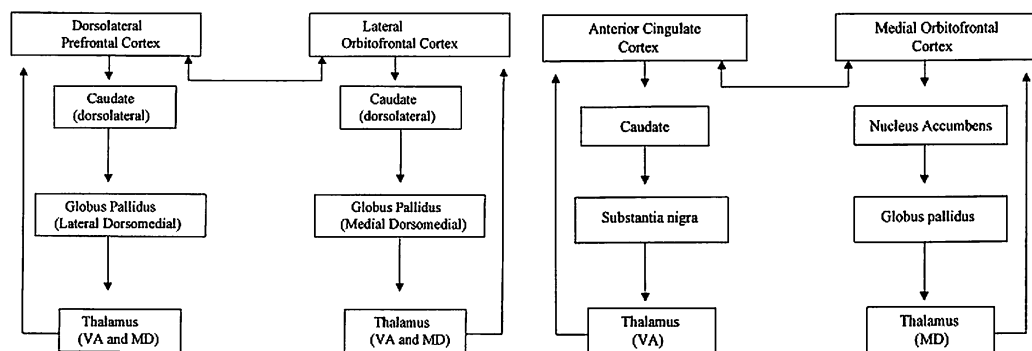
Dorsolateral Prefrontal Cortex

Caudate (dorsolateral)

Globus Pallidus (Lateral Dorsomedial)

Thalamus (VA and MD)

Lateral Orbitofrontal Cortex

Caudate (dorsolateral)

Globus Pallidus (Medial Dorsomedial)

Thalamus (VA and MD)

Anterior Cingulate Cortex

Caudate

Substantia nigra

Thalamus (VA)

Medial Orbitofrontal Cortex

Nucleus Accumbens

Globus pallidus

Thalamus (MD)